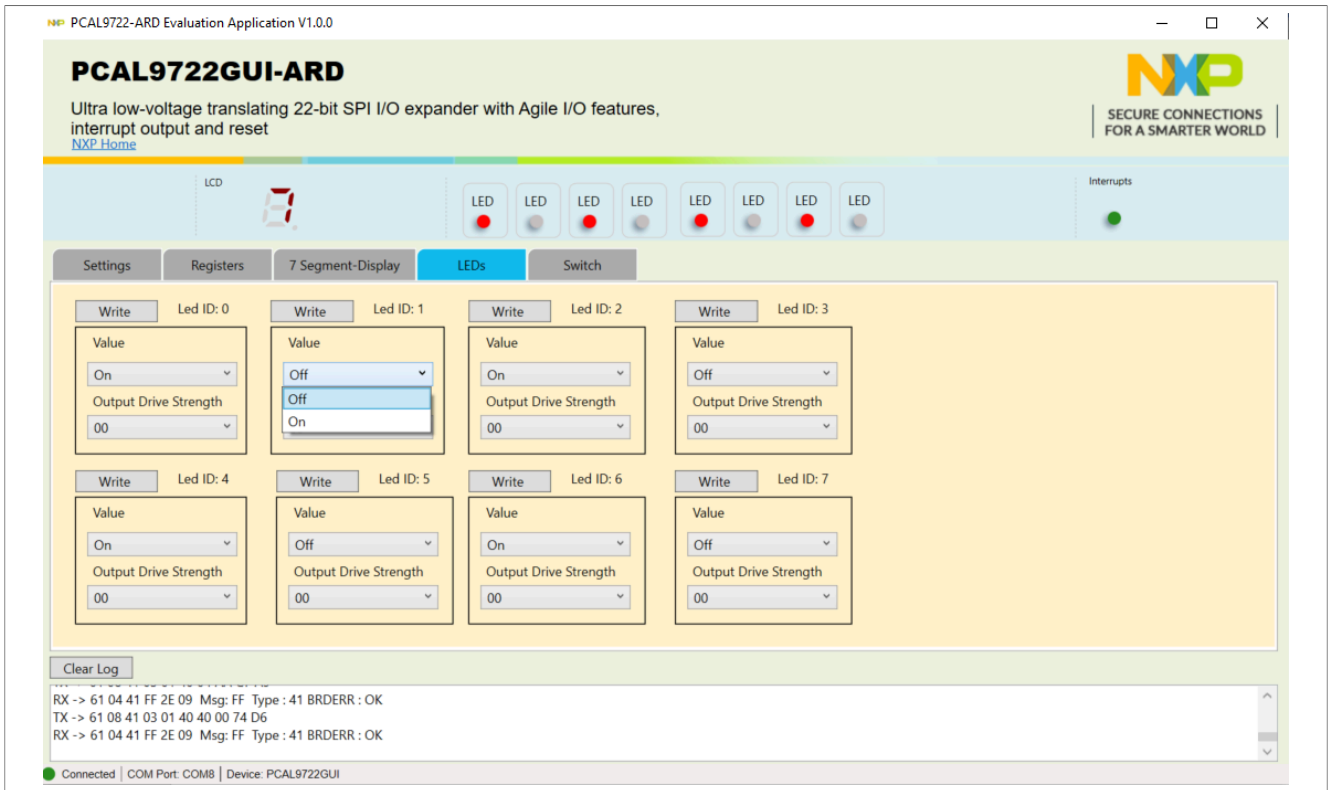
PCAL9722-ARD Evaluation Application V1.0.0

PCAL9722GUI-ARD

Ultra low-voltage translating 22-bit SPI I/O expander with Agile I/O features, interrupt output and reset

NXP Home

NXP

SECURE CONNECTIONS FOR A SMARTER WORLD

LCD

7

LED LED LED LED LED LED LED LED

Interrupts

Settings | Registers | 7 Segment-Display | LEDs | Switch

Write Led ID: 0
Value
On
Output Drive Strength
00

Write Led ID: 1
Value
Off
Off
On

Write Led ID: 2
Value
On
Output Drive Strength
00

Write Led ID: 3
Value
Off
Output Drive Strength
00

Write Led ID: 4
Value
On
Output Drive Strength
00

Write Led ID: 5
Value
Off
Output Drive Strength
00

Write Led ID: 6
Value
On
Output Drive Strength
00

Write Led ID: 7
Value
Off
Output Drive Strength
00

Clear Log

RX -> 61 04 41 FF 2E 09 Msg: FF Type : 41 BRDERR : OK
TX -> 61 08 41 03 01 40 40 00 74 D6
RX -> 61 04 41 FF 2E 09 Msg: FF Type : 41 BRDERR : OK

Connected | COM Port: COM8 | Device: PCAL9722GUI